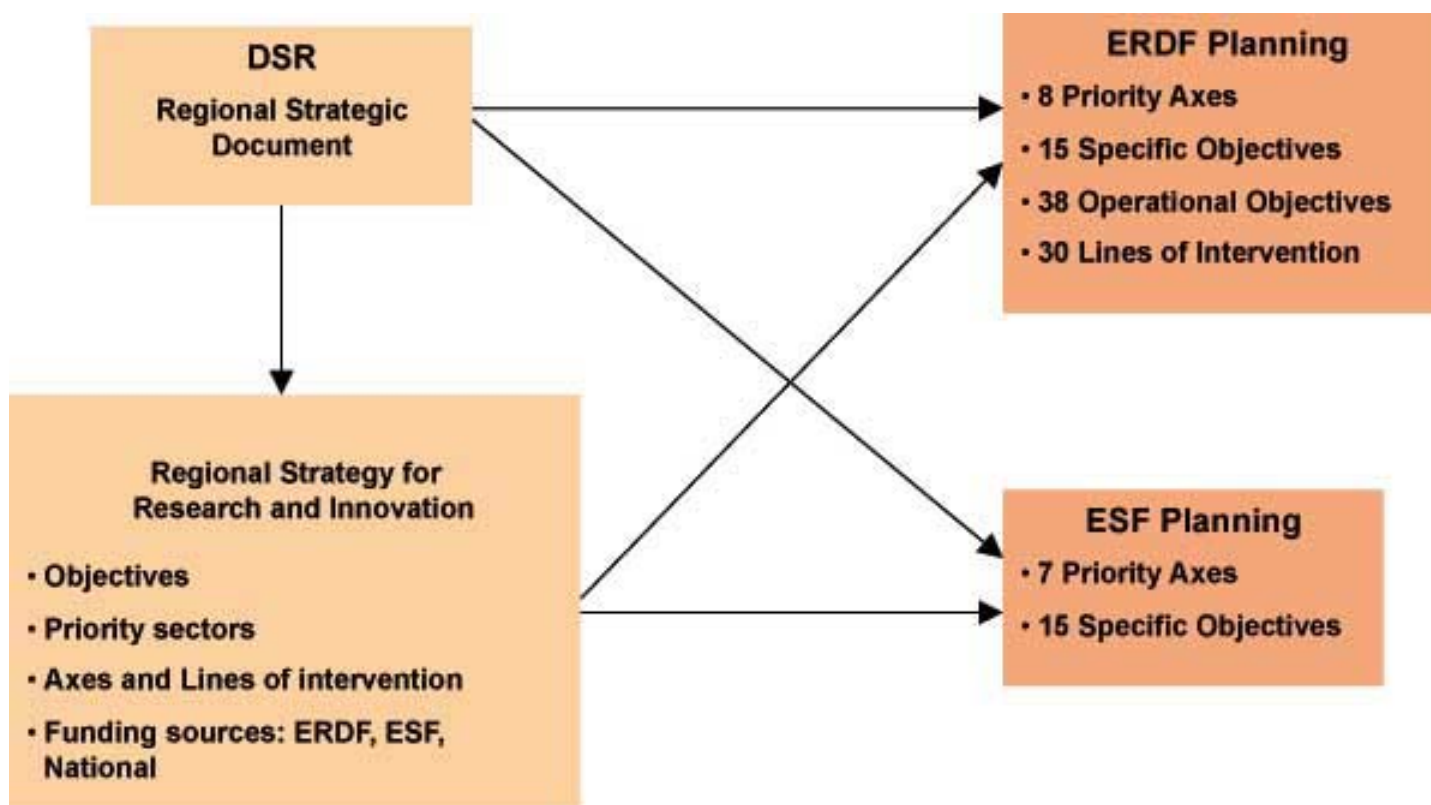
DSR
Regional Strategic Document

ERDF Planning
• 8 Priority Axes
• 15 Specific Objectives
• 38 Operational Objectives
• 30 Lines of Intervention

Regional Strategy for Research and Innovation
• Objectives
• Priority sectors
• Axes and Lines of intervention
• Funding sources: ERDF, ESF, National

ESF Planning
• 7 Priority Axes
• 15 Specific Objectives